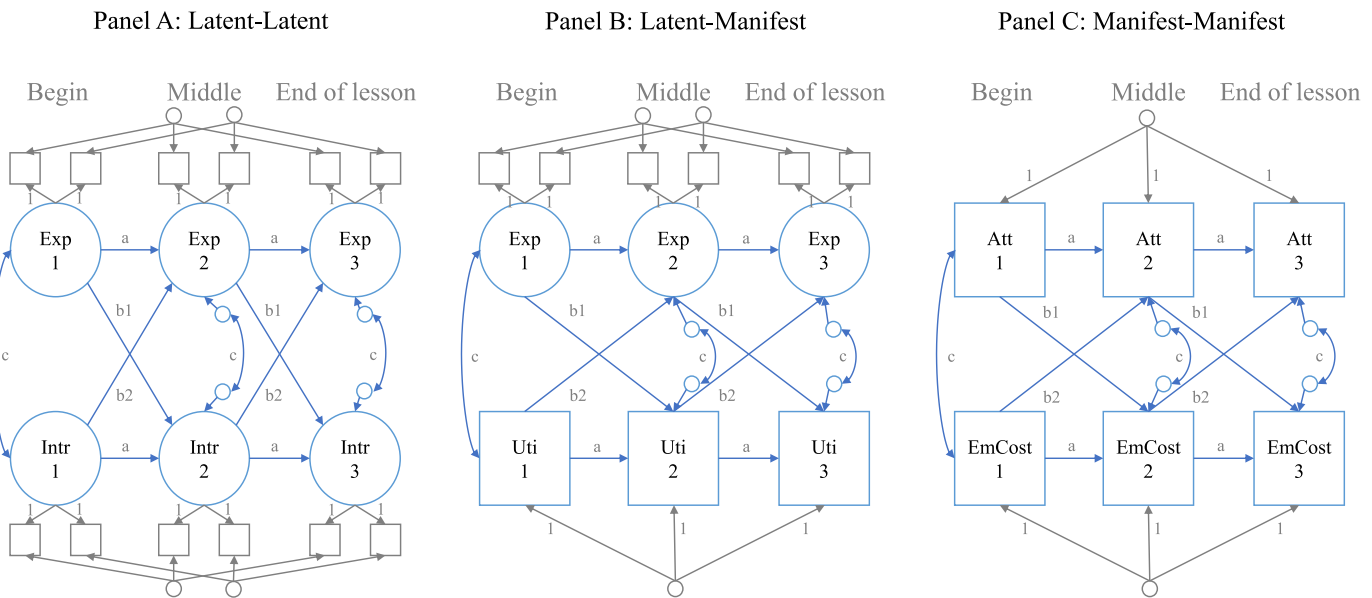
Panel A: Latent-Latent

Begin Middle End of lesson

1 1 1 1 1 1

Exp 1 a Exp 2 a Exp 3

b1 b1

c c c

b2 b2

Intr 1 a Intr 2 a Intr 3

1 1 1 1 1 1

Panel B: Latent-Manifest

Begin Middle End of lesson

1 1 1 1 1 1

Exp 1 a Exp 2 a Exp 3

b1 b1

c c c

b2 b2

Uti 1 a Uti 2 a Uti 3

1 1 1

Panel C: Manifest-Manifest

Begin Middle End of lesson

1 1 1

Att 1 a Att 2 a Att 3

b1 b1

c c c

b2 b2

EmCost 1 a EmCost 2 a EmCost 3

1 1 1